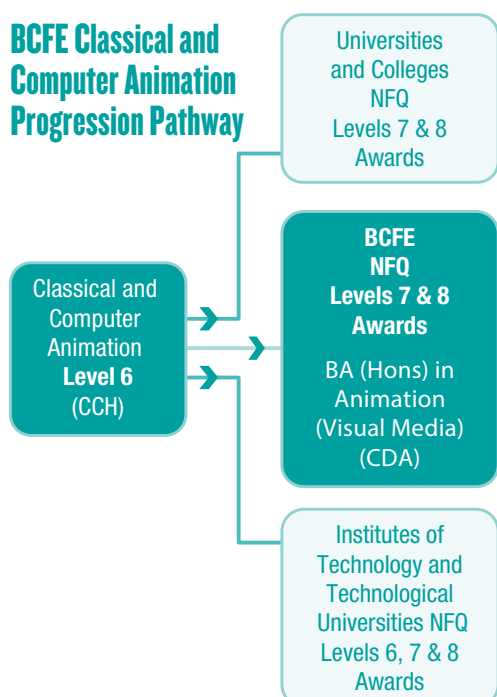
BCFE Classical and Computer Animation Progression Pathway

Universities and Colleges NFQ Levels 7 & 8 Awards

Classical and Computer Animation Level 6 (CCH)

BCFE NFQ Levels 7 & 8 Awards

BA (Hons) in Animation (Visual Media) (CDA)

Institutes of Technology and Technological Universities NFQ Levels 6, 7 & 8 Awards